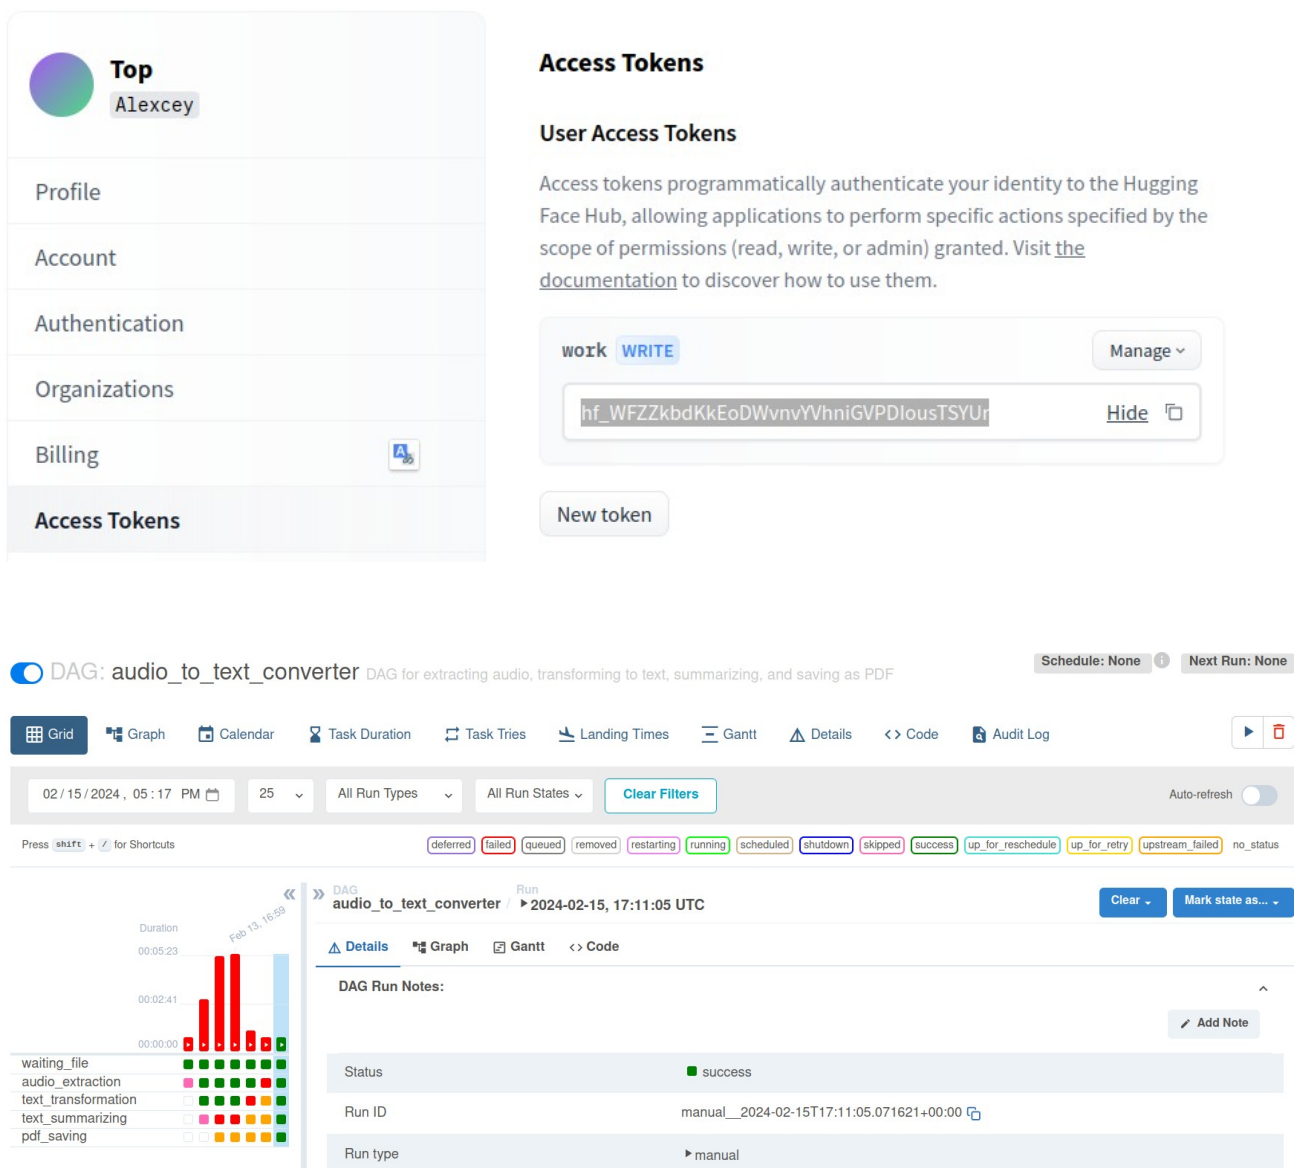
Top
Alexcey

Profile

Account

Authentication

Organizations

Billing

Access Tokens

Access Tokens

User Access Tokens

Access tokens programmatically authenticate your identity to the Hugging Face Hub, allowing applications to perform specific actions specified by the scope of permissions (read, write, or admin) granted. Visit the documentation to discover how to use them.

work WRITE

Manage

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

Hide

New token

DAG: audio_to_text_converter DAG for extracting audio, transforming to text, summarizing, and saving as PDF

Schedule: None

Next Run: None

Grid Graph Calendar Task Duration Task Tries Landing Times Gantt Details Code Audit Log

02 / 15 / 2024 , 05 : 17 PM

25

All Run Types

All Run States

Clear Filters

Auto-refresh

Press shift + / for Shortcuts

deferred failed queued removed restarting running scheduled shutdown skipped success up_for_reschedule up_for_retry upstream_failed no_status

Duration

00:05:23

00:02:41

00:00:00

Feb 13, 16:59

waiting_file
audio_extraction
text_transformation
text_summarizing
pdf_saving

DAG
audio_to_text_converter

Run
2024-02-15, 17:11:05 UTC

Clear

Mark state as...

Details Graph Gantt Code

DAG Run Notes:

Add Note

| Status | success |
|---|---|
| Run ID | manual__2024-02-15T17:11:05.071621+00:00 |
| Run type | manual |